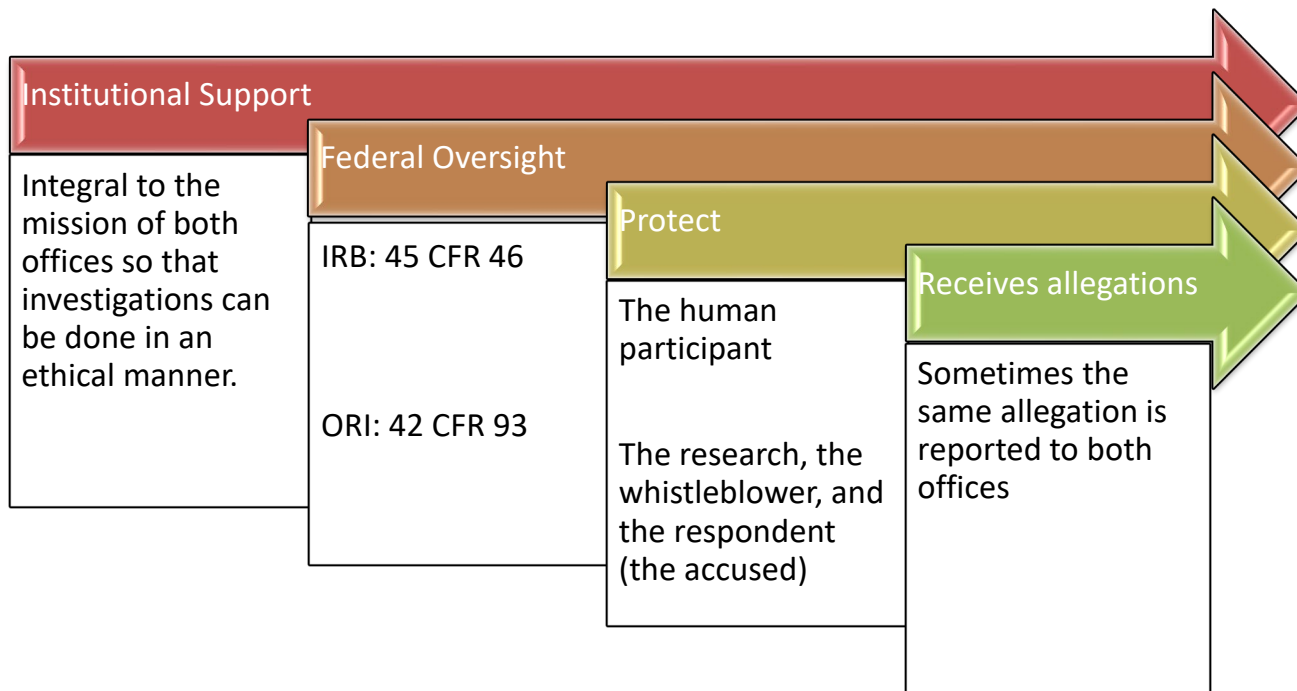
Institutional Support

Integral to the mission of both offices so that investigations can be done in an ethical manner.

Federal Oversight

IRB: 45 CFR 46

ORI: 42 CFR 93

Protect

The human participant

The research, the whistleblower, and the respondent (the accused)

Receives allegations

Sometimes the same allegation is reported to both offices